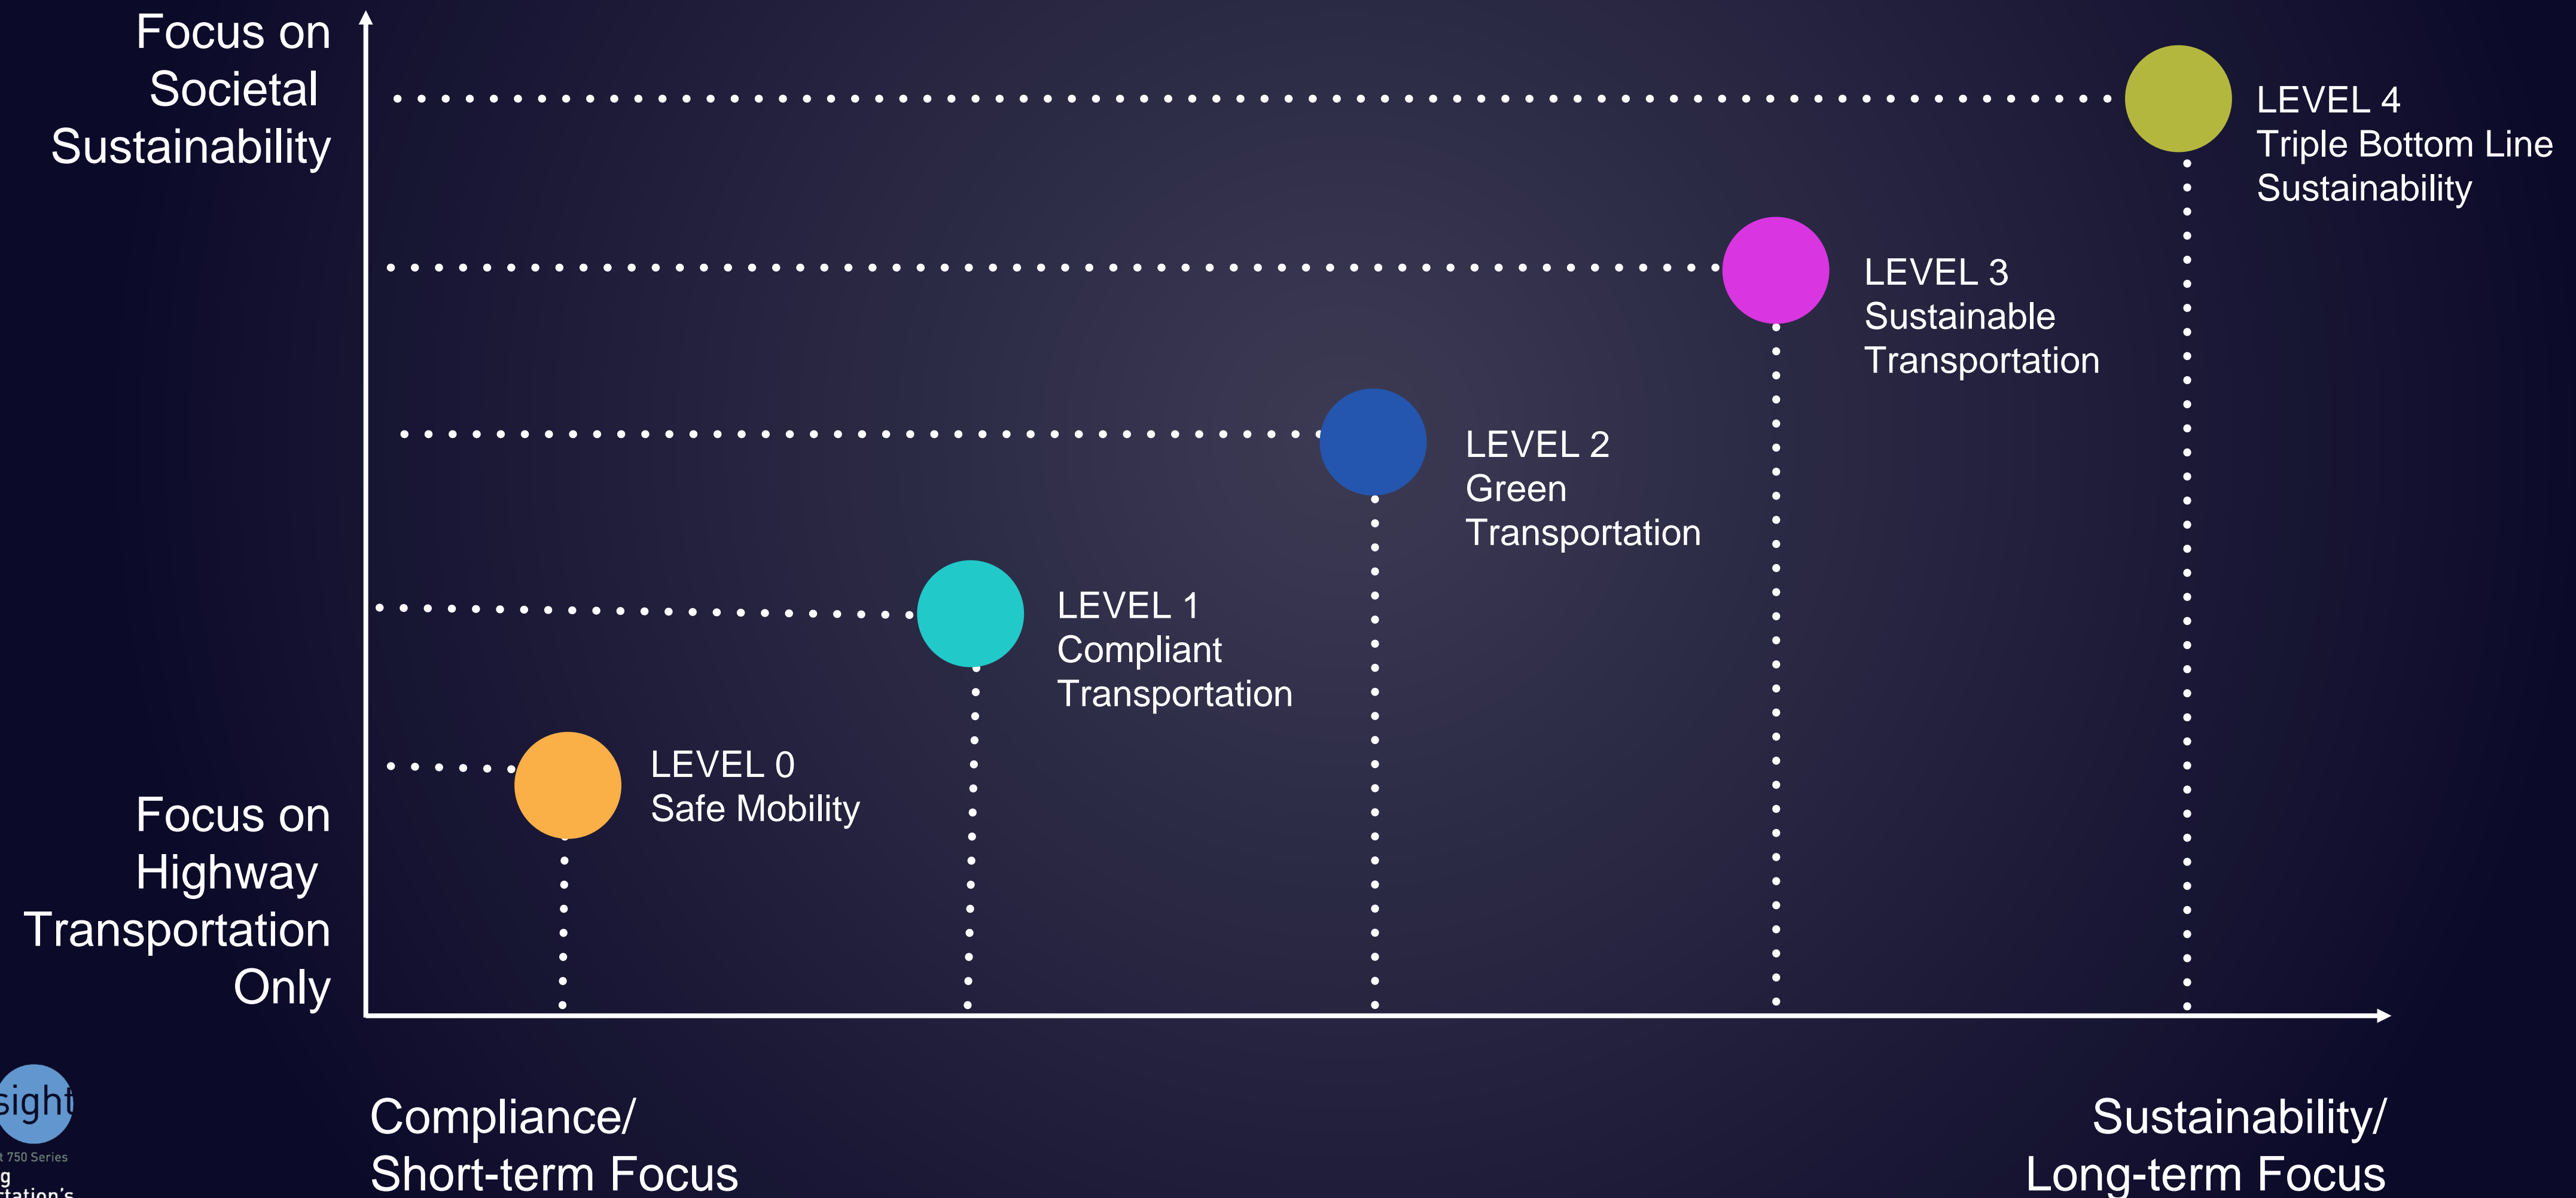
Focus on Societal Sustainability

LEVEL 4
Triple Bottom Line Sustainability

LEVEL 3
Sustainable Transportation

LEVEL 2
Green Transportation

LEVEL 1
Compliant Transportation

LEVEL 0
Safe Mobility

Focus on Highway Transportation Only

sight
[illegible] 750 Series
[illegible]g
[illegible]tation's

Compliance/
Short-term Focus

Sustainability/
Long-term Focus